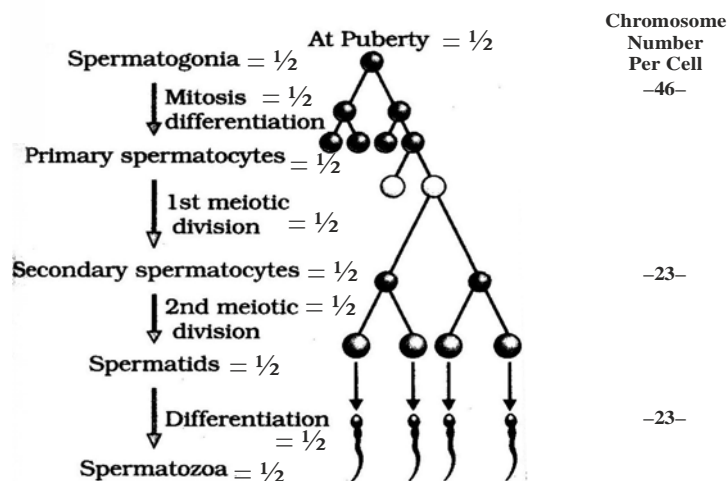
At Puberty $= \frac{1}{2}$

Chromosome Number Per Cell

Spermatogonia $= \frac{1}{2}$

–46–

Mitosis $= \frac{1}{2}$ differentiation

Primary spermatocytes $= \frac{1}{2}$

1st meiotic division $= \frac{1}{2}$

Secondary spermatocytes $= \frac{1}{2}$

–23–

2nd meiotic $= \frac{1}{2}$ division

Spermatids $= \frac{1}{2}$

Differentiation $= \frac{1}{2}$

–23–

Spermatozoa $= \frac{1}{2}$